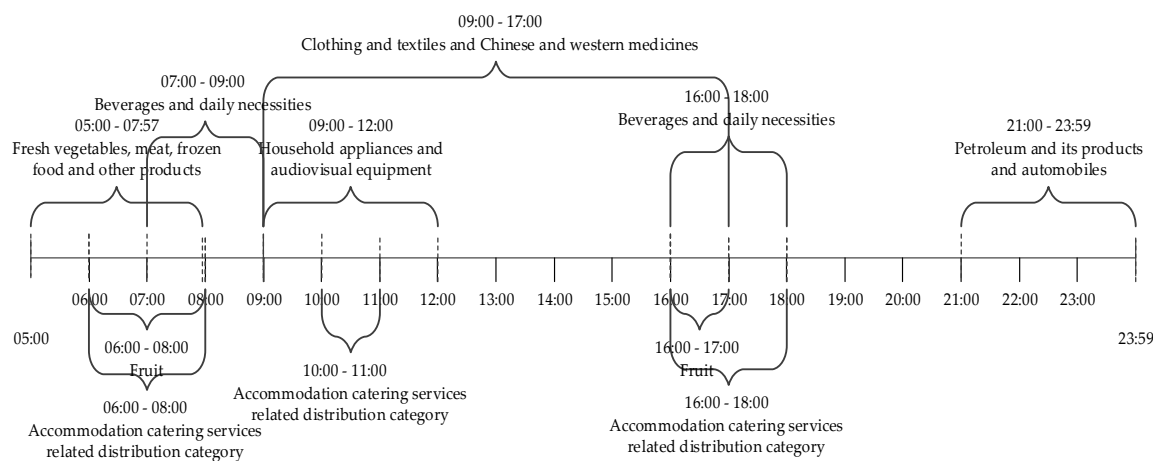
09:00 - 17:00
Clothing and textiles and Chinese and western medicines

07:00 - 09:00
Beverages and daily necessities

05:00 - 07:57
Fresh vegetables, meat, frozen food and other products

09:00 - 12:00
Household appliances and audiovisual equipment

16:00 - 18:00
Beverages and daily necessities

21:00 - 23:59
Petroleum and its products and automobiles

06:00 07:00 08:00 09:00 10:00 11:00 12:00 13:00 14:00 15:00 16:00 17:00 18:00 19:00 20:00 21:00 22:00 23:00

05:00

23:59

06:00 - 08:00
Fruit

10:00 - 11:00
Accommodation catering services related distribution category

16:00 - 17:00
Fruit

06:00 - 08:00
Accommodation catering services related distribution category

16:00 - 18:00
Accommodation catering services related distribution category